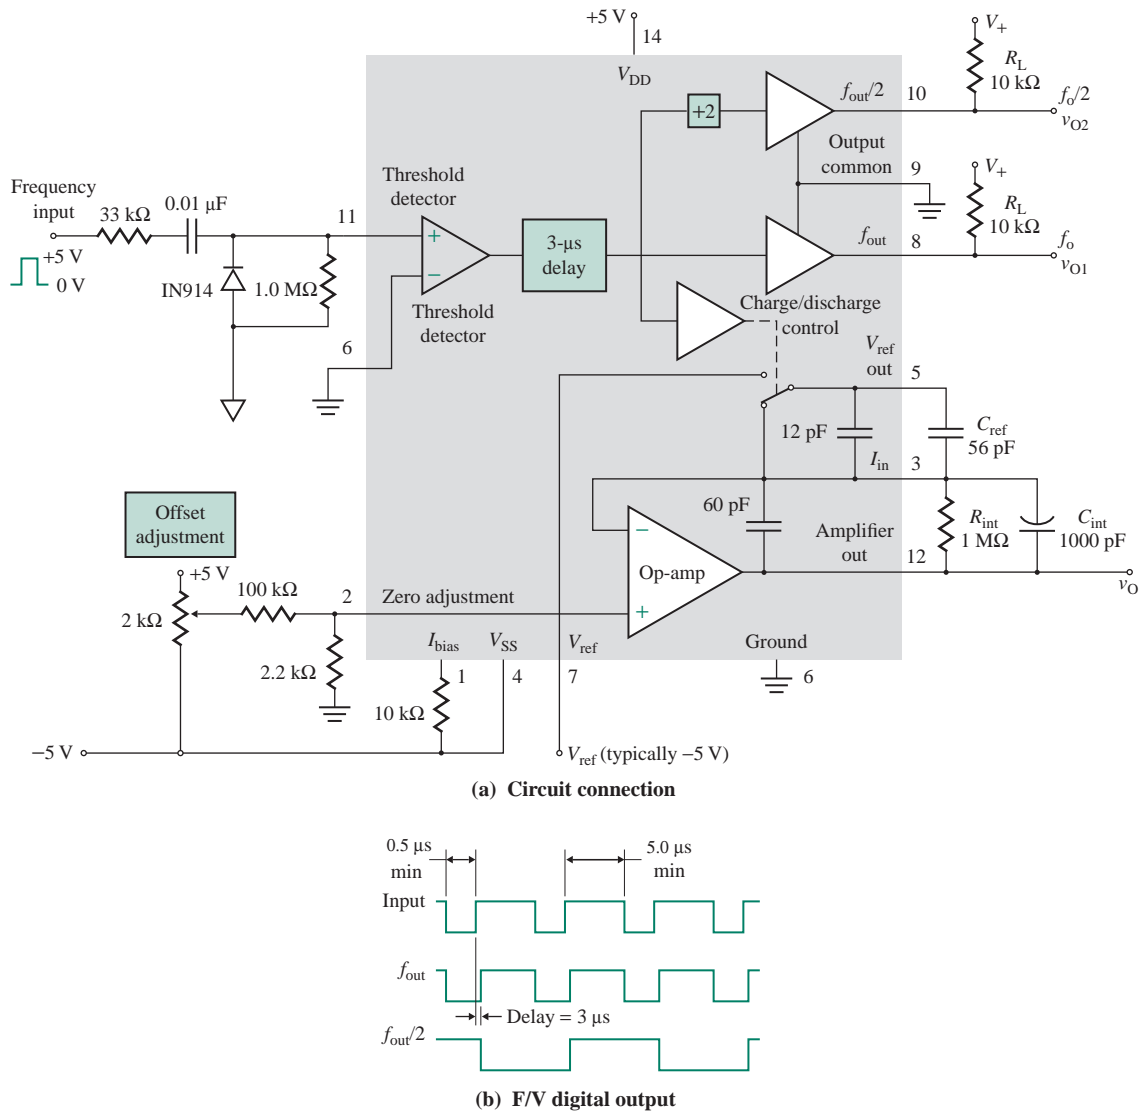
+5 V
14
$V_{DD}$
$V_+$
$R_L$
10 kΩ
$f_{out}/2$
10
$f_o/2$
$v_{O2}$
÷2
Output common
9
$V_+$
$R_L$
10 kΩ
Threshold detector
Frequency input
33 kΩ
0.01 μF
11
+
−
3-μs delay
$f_{out}$
8
$f_o$
$v_{O1}$
+5 V
0 V
IN914
1.0 MΩ
Threshold detector
Charge/discharge control
6
$V_{ref}$ out
5
12 pF
$C_{ref}$
56 pF
$I_{in}$
3
60 pF
$R_{int}$
1 MΩ
$C_{int}$
1000 pF
Offset adjustment
−
Op-amp
+
Amplifier out
12
$v_O$
+5 V
100 kΩ
2
Zero adjustment
2 kΩ
2.2 kΩ
$I_{bias}$
$V_{SS}$
$V_{ref}$
Ground
1
4
7
6
10 kΩ
−5 V
$V_{ref}$ (typically −5 V)
(a) Circuit connection

0.5 μs min
5.0 μs min
Input
$f_{out}$
Delay = 3 μs
$f_{out}/2$
(b) F/V digital output